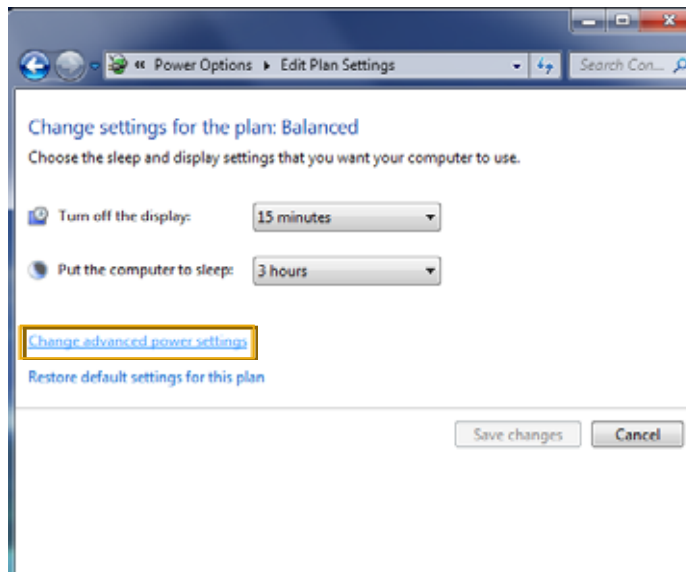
« Power Options ▸ Edit Plan Settings

Search Con...

Change settings for the plan: Balanced

Choose the sleep and display settings that you want your computer to use.

Turn off the display: 15 minutes

Put the computer to sleep: 3 hours

Change advanced power settings

Restore default settings for this plan

Save changes

Cancel